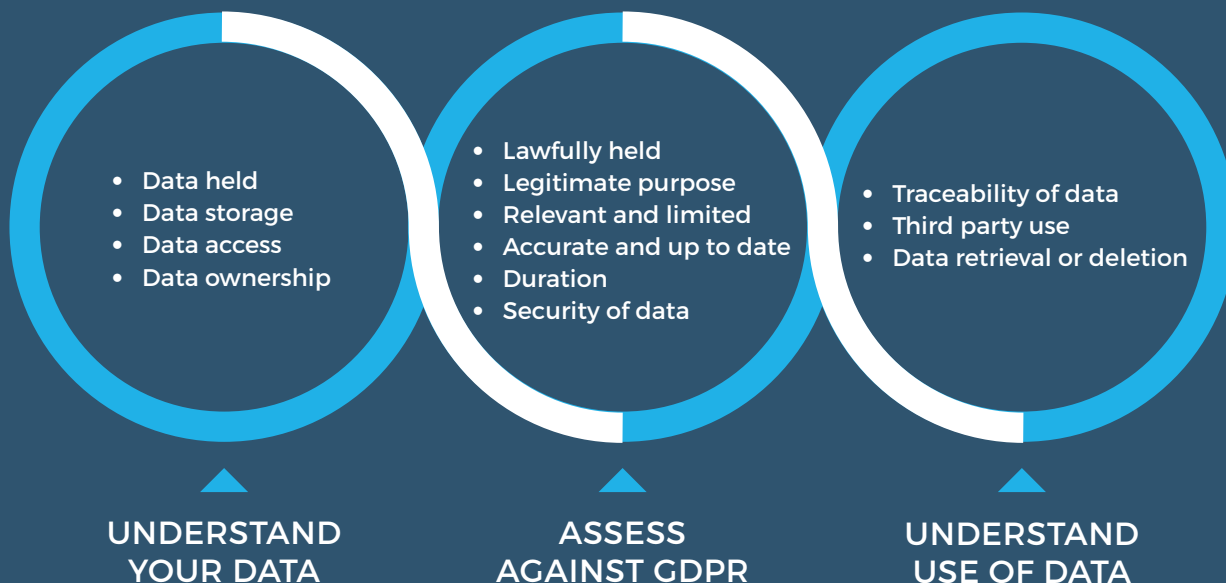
- Data held
- Data storage
- Data access
- Data ownership

- Lawfully held
- Legitimate purpose
- Relevant and limited
- Accurate and up to date
- Duration
- Security of data

- Traceability of data
- Third party use
- Data retrieval or deletion

UNDERSTAND YOUR DATA

ASSESS AGAINST GDPR

UNDERSTAND USE OF DATA